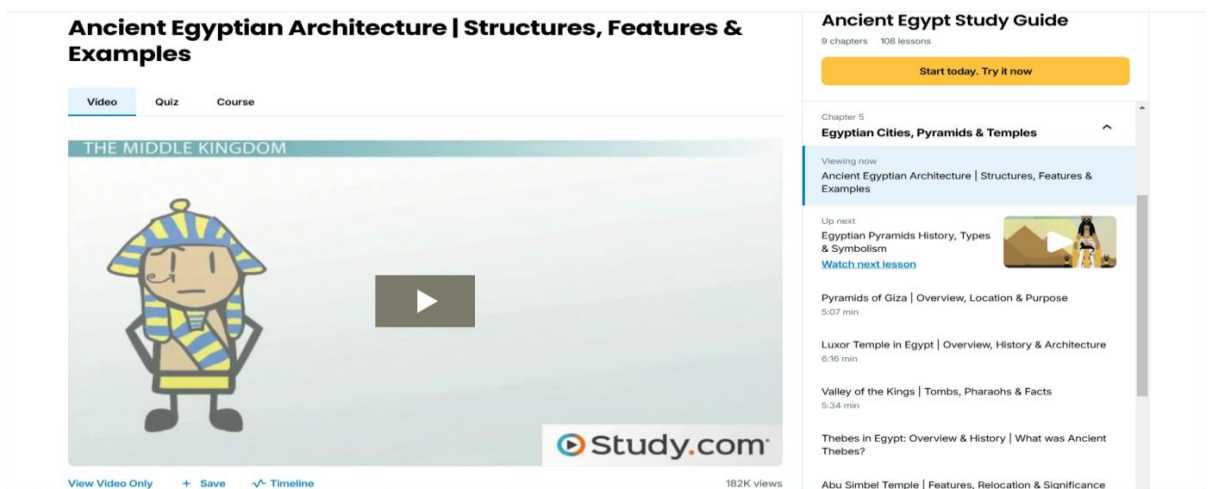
Ancient Egyptian Architecture | Structures, Features & Examples

Video Quiz Course

THE MIDDLE KINGDOM

Study.com

View Video Only + Save Timeline 182K views

Ancient Egypt Study Guide
9 chapters 108 lessons

Start today. Try it now

Chapter 5
Egyptian Cities, Pyramids & Temples

Viewing now
Ancient Egyptian Architecture | Structures, Features & Examples

Up next
Egyptian Pyramids History, Types & Symbolism
Watch next lesson

Pyramids of Giza | Overview, Location & Purpose
5:07 min

Luxor Temple in Egypt | Overview, History & Architecture
6:16 min

Valley of the Kings | Tombs, Pharaohs & Facts
5:34 min

Thebes in Egypt: Overview & History | What was Ancient Thebes?

Abu Simbel Temple | Features, Relocation & Significance